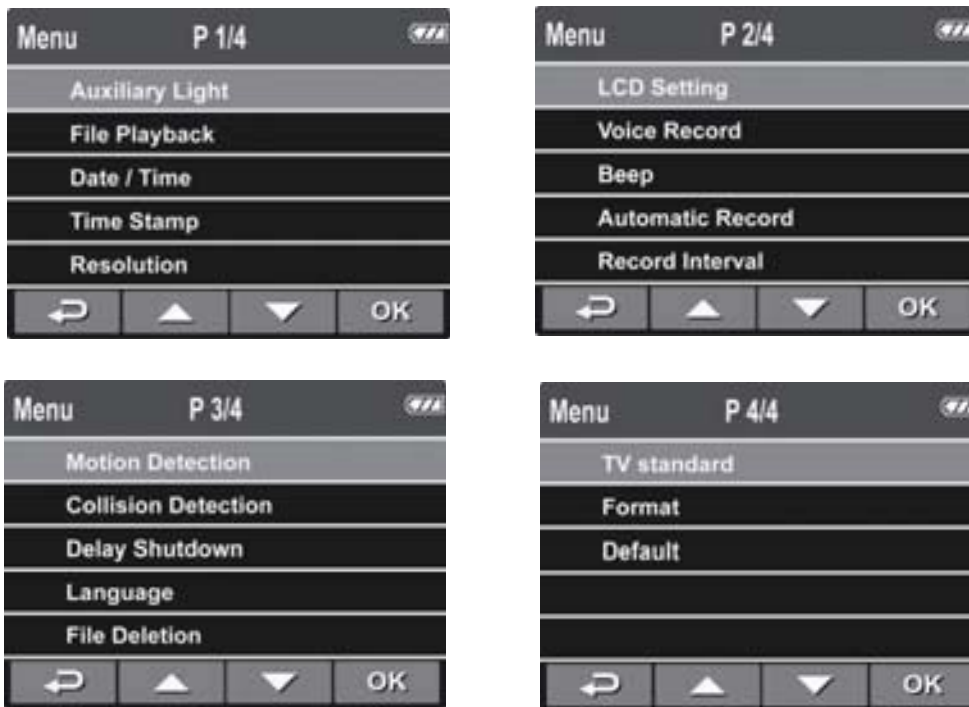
Menu P 1/4

Auxiliary Light
File Playback
Date / Time
Time Stamp
Resolution

OK

Menu P 2/4

LCD Setting
Voice Record
Beep
Automatic Record
Record Interval

OK

Menu P 3/4

Motion Detection
Collision Detection
Delay Shutdown
Language
File Deletion

OK

Menu P 4/4

TV standard
Format
Default

OK